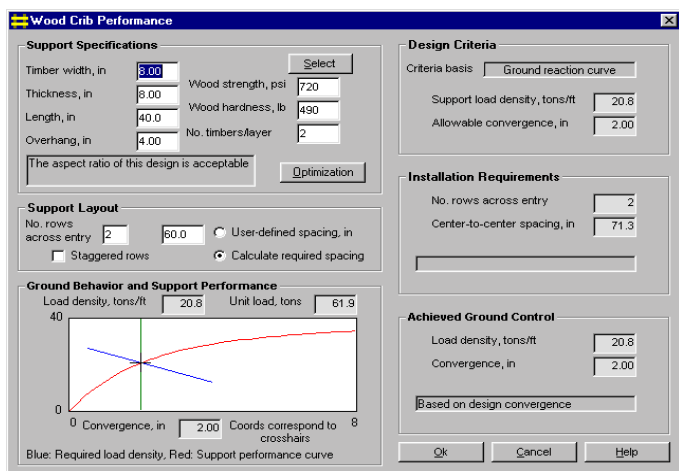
Wood Crib Performance

Support Specifications

Select

Timber width, in 8.00

Thickness, in 8.00

Length, in 40.0

Overhang, in 4.00

Wood strength, psi 720

Wood hardness, lb 490

No. timbers/layer 2

The aspect ratio of this design is acceptable

Optimization

Support Layout

No. rows across entry 2

60.0

User-defined spacing, in

Staggered rows

Calculate required spacing

Ground Behavior and Support Performance

Load density, tons/ft 20.8

Unit load, tons 61.9

40

0

0

Convergence, in 2.00

Coords correspond to crosshairs

8

Blue: Required load density, Red: Support performance curve

Design Criteria

Criteria basis Ground reaction curve

Support load density, tons/ft 20.8

Allowable convergence, in 2.00

Installation Requirements

No. rows across entry 2

Center-to-center spacing, in 71.3

Achieved Ground Control

Load density, tons/ft 20.8

Convergence, in 2.00

Based on design convergence

Ok

Cancel

Help